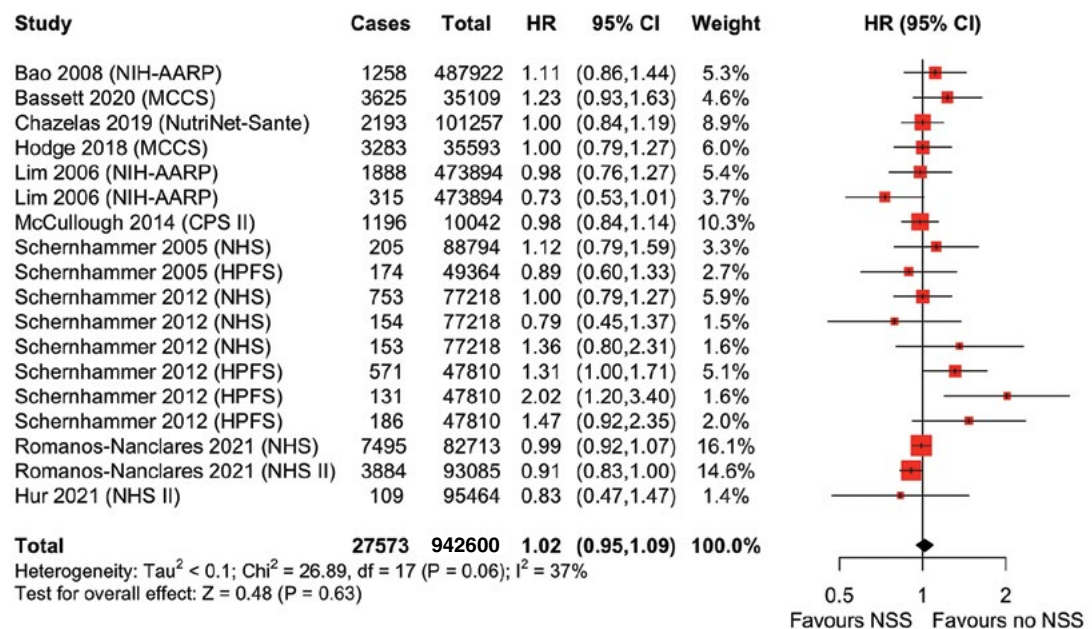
| Study | Cases | Total | HR | 95% CI | Weight |
|---|---|---|---|---|---|
| Bao 2008 (NIH-AARP) | 1258 | 487922 | 1.11 | (0.86,1.44) | 5.3% |
| Bassett 2020 (MCCS) | 3625 | 35109 | 1.23 | (0.93,1.63) | 4.6% |
| Chazelas 2019 (NutriNet-Sante) | 2193 | 101257 | 1.00 | (0.84,1.19) | 8.9% |
| Hodge 2018 (MCCS) | 3283 | 35593 | 1.00 | (0.79,1.27) | 6.0% |
| Lim 2006 (NIH-AARP) | 1888 | 473894 | 0.98 | (0.76,1.27) | 5.4% |
| Lim 2006 (NIH-AARP) | 315 | 473894 | 0.73 | (0.53,1.01) | 3.7% |
| McCullough 2014 (CPS II) | 1196 | 10042 | 0.98 | (0.84,1.14) | 10.3% |
| Schernhammer 2005 (NHS) | 205 | 88794 | 1.12 | (0.79,1.59) | 3.3% |
| Schernhammer 2005 (HPFS) | 174 | 49364 | 0.89 | (0.60,1.33) | 2.7% |
| Schernhammer 2012 (NHS) | 753 | 77218 | 1.00 | (0.79,1.27) | 5.9% |
| Schernhammer 2012 (NHS) | 154 | 77218 | 0.79 | (0.45,1.37) | 1.5% |
| Schernhammer 2012 (NHS) | 153 | 77218 | 1.36 | (0.80,2.31) | 1.6% |
| Schernhammer 2012 (HPFS) | 571 | 47810 | 1.31 | (1.00,1.71) | 5.1% |
| Schernhammer 2012 (HPFS) | 131 | 47810 | 2.02 | (1.20,3.40) | 1.6% |
| Schernhammer 2012 (HPFS) | 186 | 47810 | 1.47 | (0.92,2.35) | 2.0% |
| Romanos-Nanclares 2021 (NHS) | 7495 | 82713 | 0.99 | (0.92,1.07) | 16.1% |
| Romanos-Nanclares 2021 (NHS II) | 3884 | 93085 | 0.91 | (0.83,1.00) | 14.6% |
| Hur 2021 (NHS II) | 109 | 95464 | 0.83 | (0.47,1.47) | 1.4% |
| **Total** | **27573** | **942600** | **1.02** | **(0.95,1.09)** | **100.0%** |

Heterogeneity: Tau$^2$ < 0.1; Chi$^2$ = 26.89, df = 17 (P = 0.06); I$^2$ = 37%
Test for overall effect: Z = 0.48 (P = 0.63)

HR (95% CI)
0.5 1 2
Favours NSS Favours no NSS